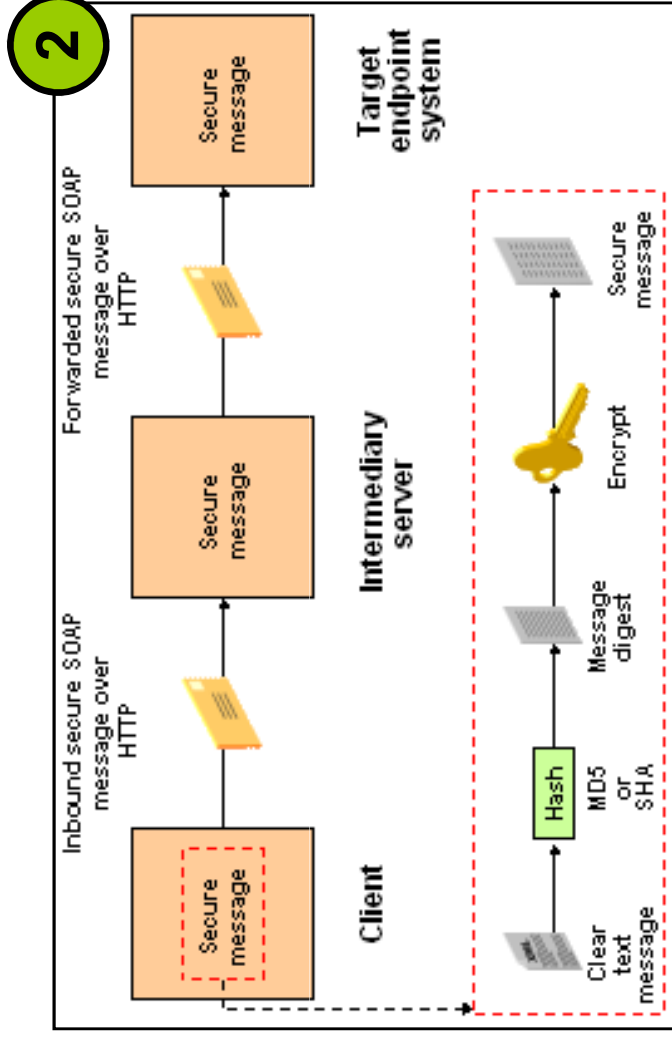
2

Inbound secure SOAP message over HTTP

Forwarded secure SOAP message over HTTP

Secure message

Secure message

Secure message

Client

Intermediary server

Target endpoint system

Clear text message

Hash

MD5 or SHA

Message digest

Encrypt

Secure message